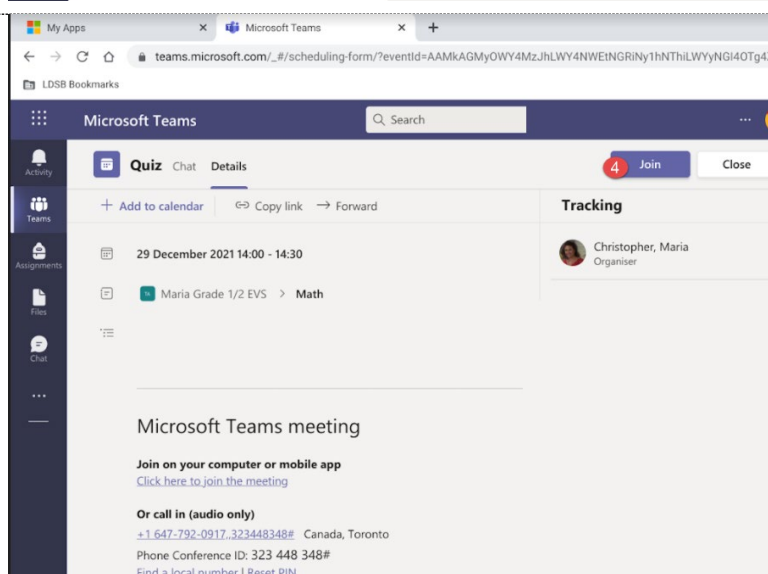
My Apps
Microsoft Teams
teams.microsoft.com/_#/scheduling-form/?eventId=AAMkAGMyOWY4MzJhLWY4NWEtNGRiNy1hNThiLWYyNGI4OTg4
LDSB Bookmarks
Microsoft Teams
Search
...
Activity
Teams
Assignments
Files
Chat
...
Quiz Chat Details
4 Join
Close
+ Add to calendar
Copy link
→ Forward
Tracking
29 December 2021 14:00 - 14:30
Christopher, Maria
Organiser
Maria Grade 1/2 EVS > Math
Microsoft Teams meeting
Join on your computer or mobile app
Click here to join the meeting
Or call in (audio only)
+1 647-792-0917,,323448348# Canada, Toronto
Phone Conference ID: 323 448 348#
Find a local number | Reset PIN